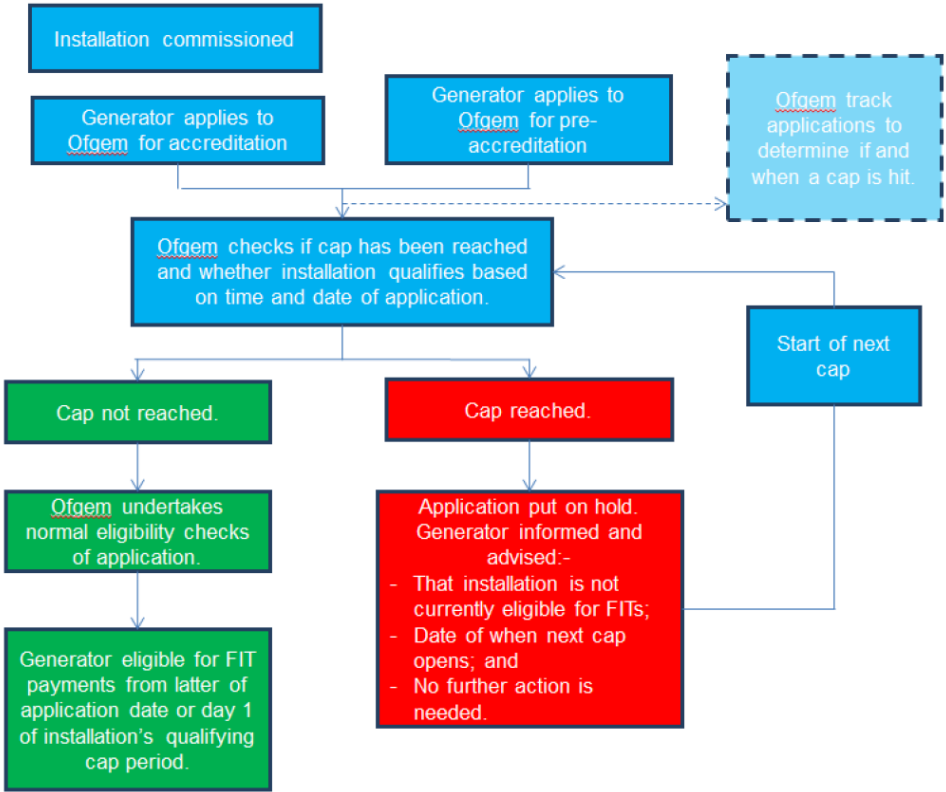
Installation commissioned

Generator applies to Ofgem for accreditation

Generator applies to Ofgem for pre-accreditation

Ofgem track applications to determine if and when a cap is hit.

Ofgem checks if cap has been reached and whether installation qualifies based on time and date of application.

Start of next cap

Cap not reached.

Cap reached.

Ofgem undertakes normal eligibility checks of application.

Application put on hold. Generator informed and advised:-
- That installation is not currently eligible for FITs;
- Date of when next cap opens; and
- No further action is needed.

Generator eligible for FIT payments from latter of application date or day 1 of installation's qualifying cap period.